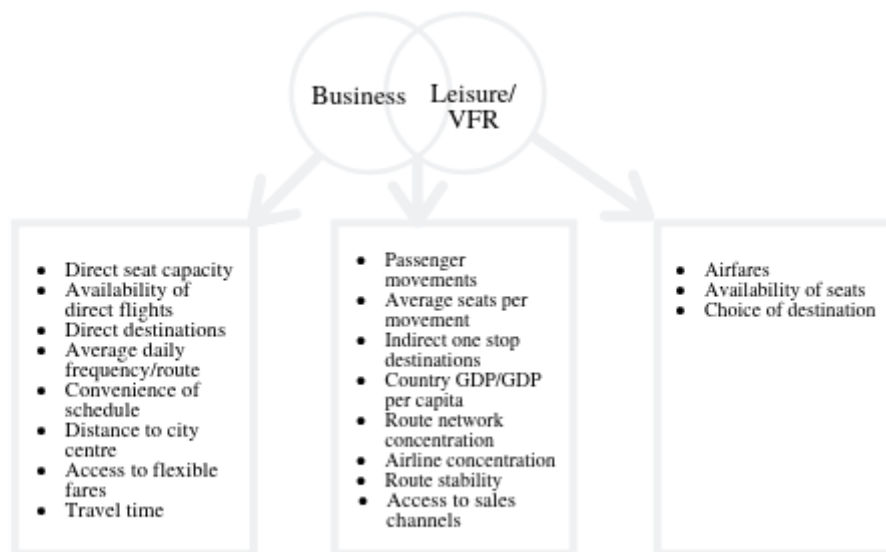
Business

Leisure/ VFR

- Direct seat capacity
- Availability of direct flights
- Direct destinations
- Average daily frequency/route
- Convenience of schedule
- Distance to city centre
- Access to flexible fares
- Travel time

- Passenger movements
- Average seats per movement
- Indirect one stop destinations
- Country GDP/GDP per capita
- Route network concentration
- Airline concentration
- Route stability
- Access to sales channels

- Airfares
- Availability of seats
- Choice of destination